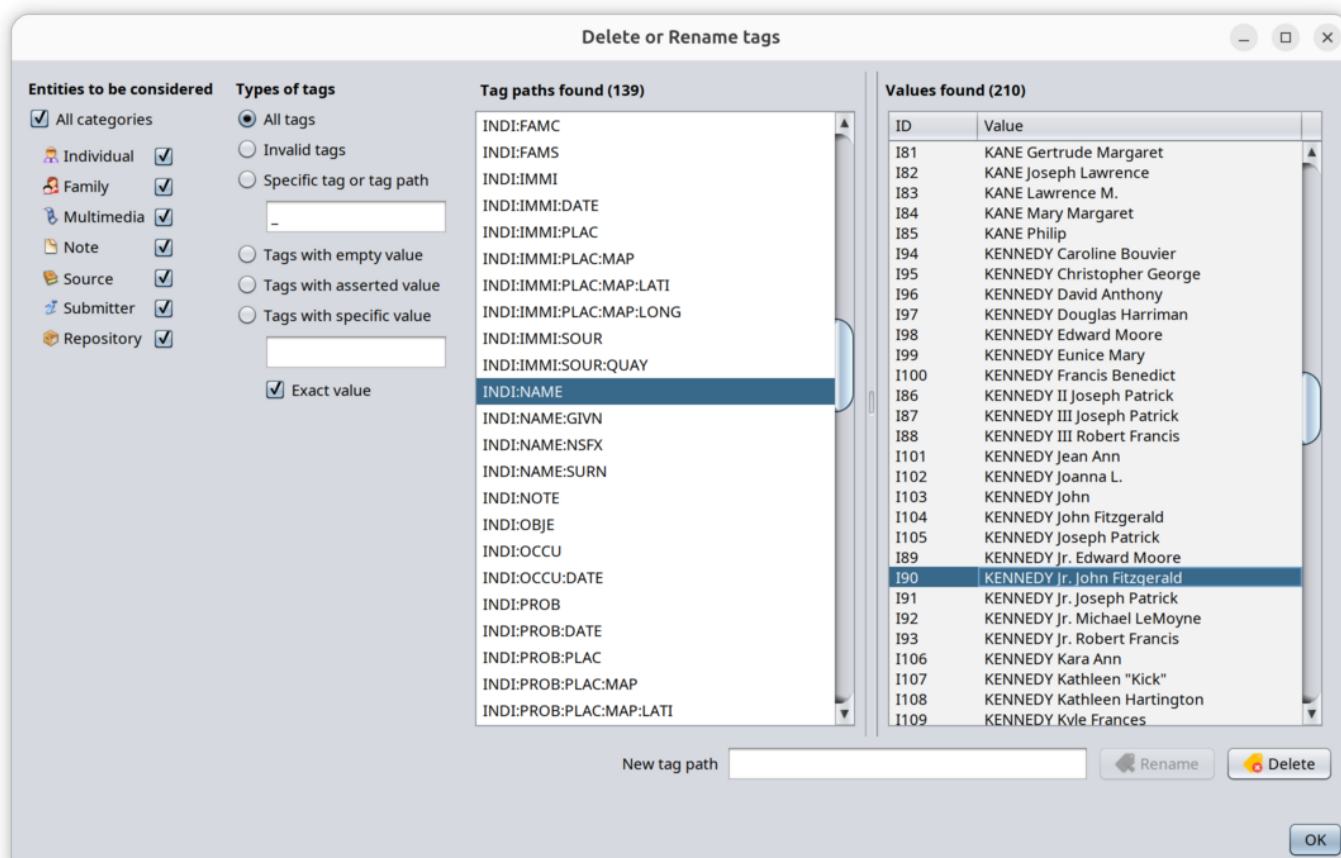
Delete or Rename tags

Entities to be considered
All categories
Individual
Family
Multimedia
Note
Source
Submitter
Repository

Types of tags
All tags
Invalid tags
Specific tag or tag path
_
Tags with empty value
Tags with asserted value
Tags with specific value
Exact value

Tag paths found (139)
INDI:FAMC
INDI:FAMS
INDI:IMMI
INDI:IMMI:DATE
INDI:IMMI:PLAC
INDI:IMMI:PLAC:MAP
INDI:IMMI:PLAC:MAP:LATI
INDI:IMMI:PLAC:MAP:LONG
INDI:IMMI:SOUR
INDI:IMMI:SOUR:QUAY
INDI:NAME
INDI:NAME:GIVN
INDI:NAME:NSFX
INDI:NAME:SURN
INDI:NOTE
INDI:OBJE
INDI:OCCU
INDI:OCCU:DATE
INDI:PROB
INDI:PROB:DATE
INDI:PROB:PLAC
INDI:PROB:PLAC:MAP
INDI:PROB:PLAC:MAP:LATI

Values found (210)
| ID | Value |
|---|---|
| I81 | KANE Gertrude Margaret |
| I82 | KANE Joseph Lawrence |
| I83 | KANE Lawrence M. |
| I84 | KANE Mary Margaret |
| I85 | KANE Philip |
| I94 | KENNEDY Caroline Bouvier |
| I95 | KENNEDY Christopher George |
| I96 | KENNEDY David Anthony |
| I97 | KENNEDY Douglas Harriman |
| I98 | KENNEDY Edward Moore |
| I99 | KENNEDY Eunice Mary |
| I100 | KENNEDY Francis Benedict |
| I86 | KENNEDY II Joseph Patrick |
| I87 | KENNEDY III Joseph Patrick |
| I88 | KENNEDY III Robert Francis |
| I101 | KENNEDY Jean Ann |
| I102 | KENNEDY Joanna L. |
| I103 | KENNEDY John |
| I104 | KENNEDY John Fitzgerald |
| I105 | KENNEDY Joseph Patrick |
| I89 | KENNEDY Jr. Edward Moore |
| I90 | KENNEDY Jr. John Fitzgerald |
| I91 | KENNEDY Jr. Joseph Patrick |
| I92 | KENNEDY Jr. Michael LeMoyne |
| I93 | KENNEDY Jr. Robert Francis |
| I106 | KENNEDY Kara Ann |
| I107 | KENNEDY Kathleen "Kick" |
| I108 | KENNEDY Kathleen Hartington |
| I109 | KENNEDY Kyle Frances |

New tag path
Rename
Delete
OK